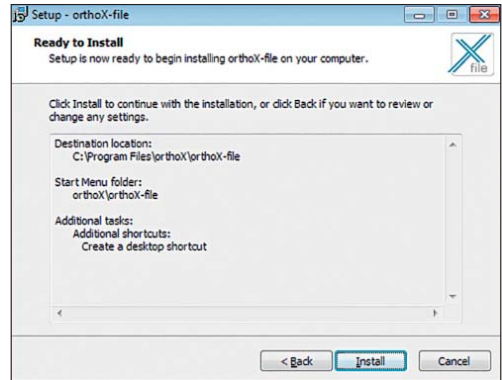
Setup - orthoX-file

Ready to Install
Setup is now ready to begin installing orthoX-file on your computer.

file

Click Install to continue with the installation, or click Back if you want to review or change any settings.

Destination location:
C:\Program Files\orthoX\orthoX-file

Start Menu folder:
orthoX\orthoX-file

Additional tasks:
Additional shortcuts:
Create a desktop shortcut

< Back
Install
Cancel